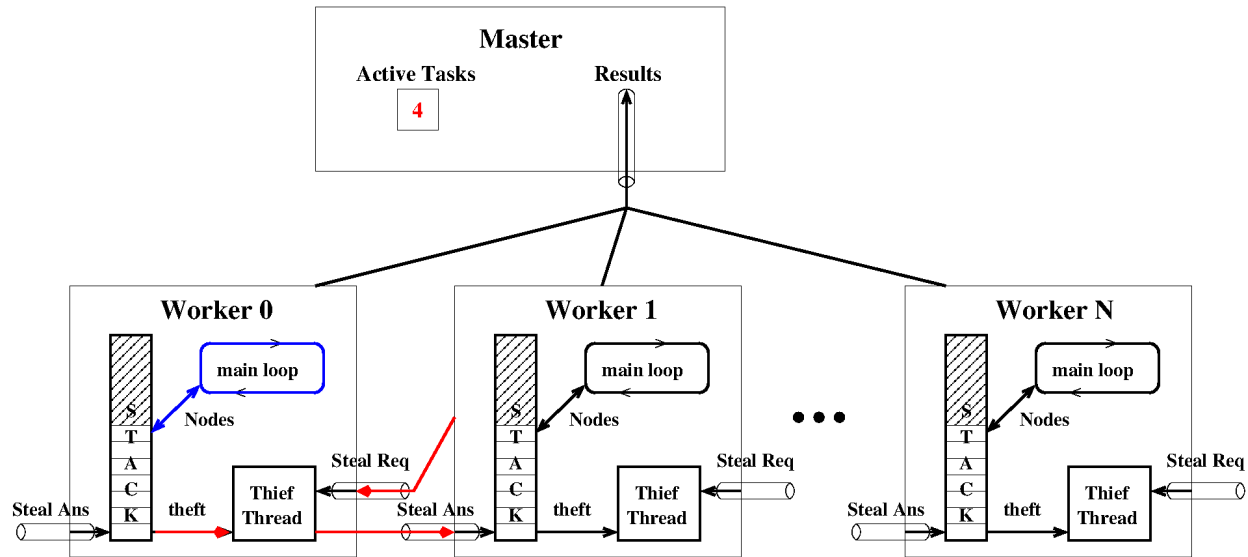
Master

Active Tasks

4

Results

Worker 0

main loop

S
T
A
C
K

Nodes

Steal Req

Steal Ans

theft

Thief Thread

Worker 1

main loop

S
T
A
C
K

Nodes

Steal Req

Steal Ans

theft

Thief Thread

• • •

Worker N

main loop

S
T
A
C
K

Nodes

Steal Req

Steal Ans

theft

Thief Thread